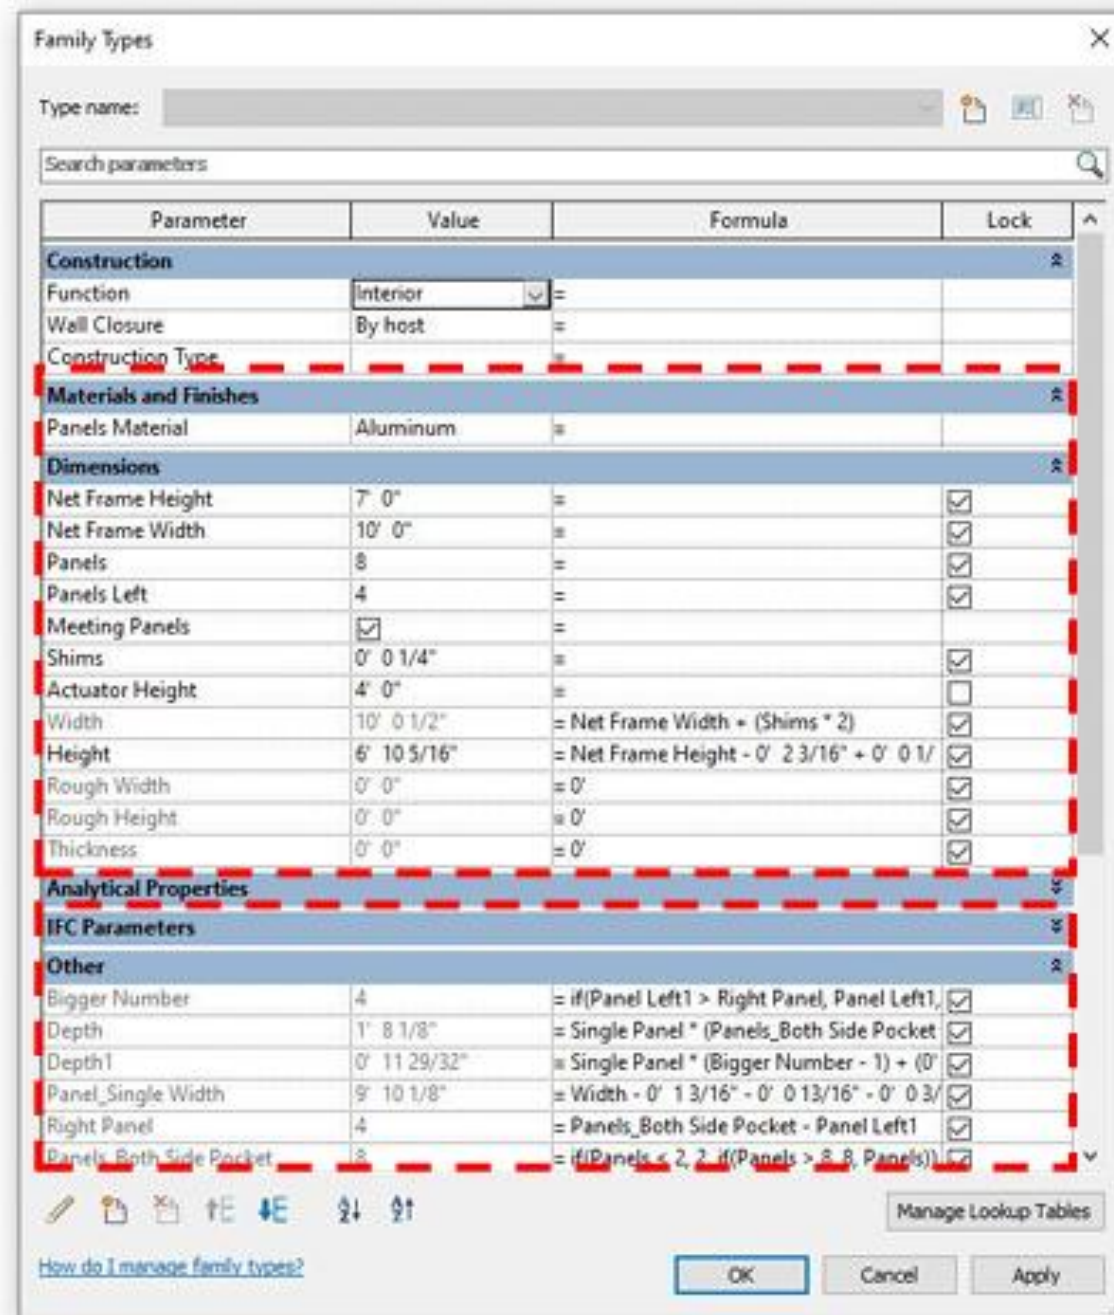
Family Types

Type name:

Search parameters

| Parameter | Value | Formula | Lock |
|---|---|---|---|
| Construction | | | |
| Function | Interior | = | |
| Wall Closure | By host | = | |
| Construction Type | | = | |
| Materials and Finishes | | | |
| Panels Material | Aluminum | = | |
| Dimensions | | | |
| Net Frame Height | 7' 0" | = | ☑ |
| Net Frame Width | 10' 0" | = | ☑ |
| Panels | 8 | = | ☑ |
| Panels Left | 4 | = | ☑ |
| Meeting Panels | ☑ | = | |
| Shims | 0' 0 1/4" | = | ☑ |
| Actuator Height | 4' 0" | = | ☐ |
| Width | 10' 0 1/2" | = Net Frame Width + (Shims * 2) | ☑ |
| Height | 6' 10 5/16" | = Net Frame Height - 0' 2 3/16" + 0' 0 1/ | ☑ |
| Rough Width | 0' 0" | = 0' | ☑ |
| Rough Height | 0' 0" | = 0' | ☑ |
| Thickness | 0' 0" | = 0' | ☑ |
| Analytical Properties | | | |
| IFC Parameters | | | |
| Other | | | |
| Bigger Number | 4 | = if(Panel Left1 > Right Panel, Panel Left1, | ☑ |
| Depth | 1' 8 1/8" | = Single Panel * (Panels_Both Side Pocket | ☑ |
| Depth1 | 0' 11 29/32" | = Single Panel * (Bigger Number - 1) + (0' | ☑ |
| Panel_Single Width | 9' 10 1/8" | = Width - 0' 1 3/16" - 0' 0 13/16" - 0' 0 3/ | ☑ |
| Right Panel | 4 | = Panels_Both Side Pocket - Panel Left1 | ☑ |
| Panels_Both Side Pocket | 8 | = if(Panels < 2, 2, if(Panels > 8, 8, Panels)) | ☑ |

Manage Lookup Tables

How do I manage family types?

OK Cancel Apply